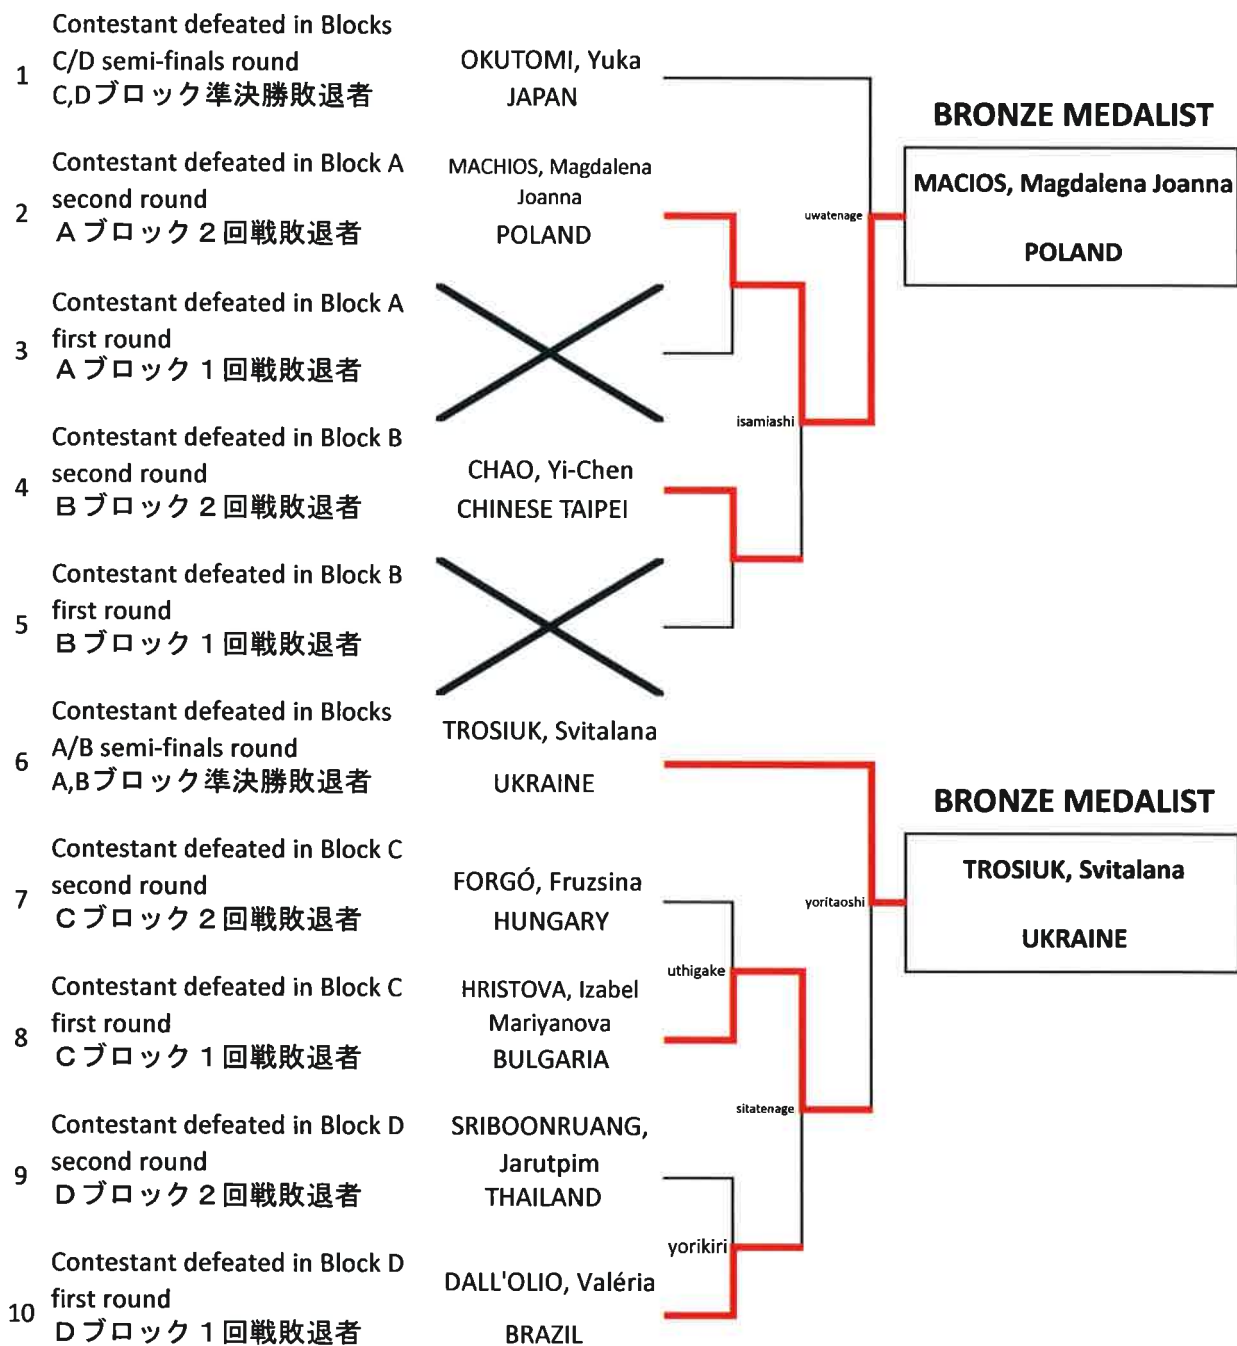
1 Contestant defeated in Blocks C/D semi-finals round
C,Dブロック準決勝敗退者

OKUTOMI, Yuka
JAPAN

2 Contestant defeated in Block A second round
Aブロック２回戦敗退者

MACHIOS, Magdalena Joanna
POLAND

3 Contestant defeated in Block A first round
Aブロック１回戦敗退者

4 Contestant defeated in Block B second round
Bブロック２回戦敗退者

CHAO, Yi-Chen
CHINESE TAIPEI

5 Contestant defeated in Block B first round
Bブロック１回戦敗退者

6 Contestant defeated in Blocks A/B semi-finals round
A,Bブロック準決勝敗退者

TROSIUK, Svitalana
UKRAINE

7 Contestant defeated in Block C second round
Cブロック２回戦敗退者

FORGÓ, Fruzsina
HUNGARY

8 Contestant defeated in Block C first round
Cブロック１回戦敗退者

HRISTOVA, Izabel Mariyanova
BULGARIA

9 Contestant defeated in Block D second round
Dブロック２回戦敗退者

SRIBOONRUANG, Jarutpim
THAILAND

10 Contestant defeated in Block D first round
Dブロック１回戦敗退者

DALL'OLIO, Valéria
BRAZIL

uwatenage
isamiashi
uthigake
sitatenage
yorikiri
yoritaoshi

BRONZE MEDALIST
MACIOS, Magdalena Joanna
POLAND

BRONZE MEDALIST
TROSIUK, Svitalana
UKRAINE